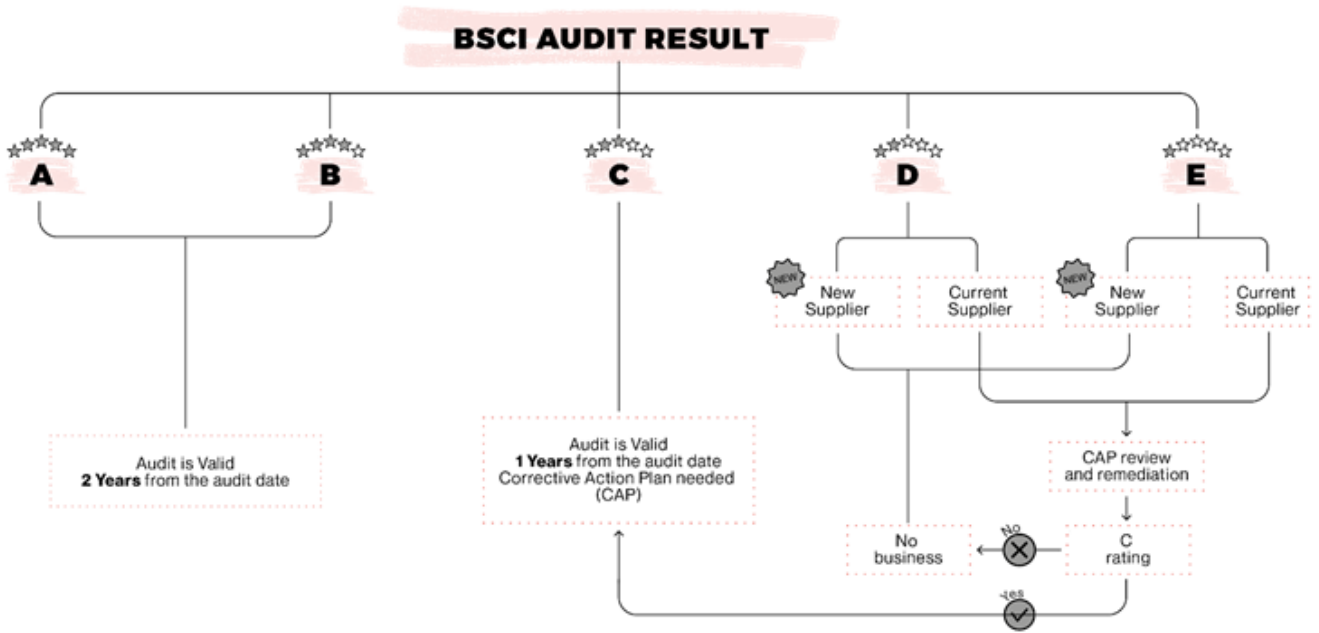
BSCI AUDIT RESULT

A

B

C

D

E

NEW
New Supplier

Current Supplier

NEW
New Supplier

Current Supplier

Audit is Valid
**2 Years** from the audit date

Audit is Valid
**1 Years** from the audit date
Corrective Action Plan needed (CAP)

CAP review and remediation

C rating

No

No business

Yes